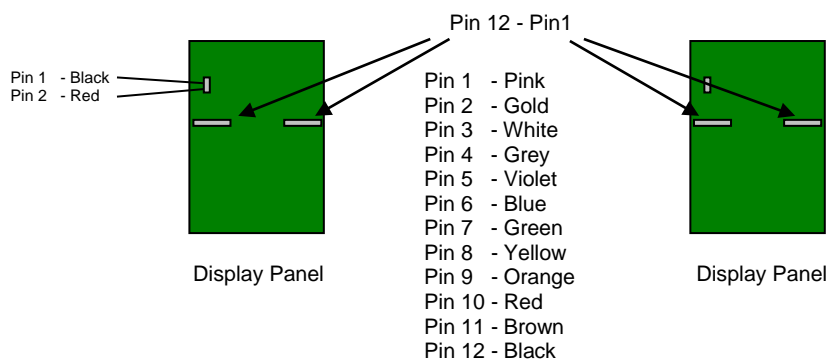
Pin 12 - Pin1

Pin 1 - Black
Pin 2 - Red

Pin 1 - Pink
Pin 2 - Gold
Pin 3 - White
Pin 4 - Grey
Pin 5 - Violet
Pin 6 - Blue
Pin 7 - Green
Pin 8 - Yellow
Pin 9 - Orange
Pin 10 - Red
Pin 11 - Brown
Pin 12 - Black

Display Panel

Display Panel